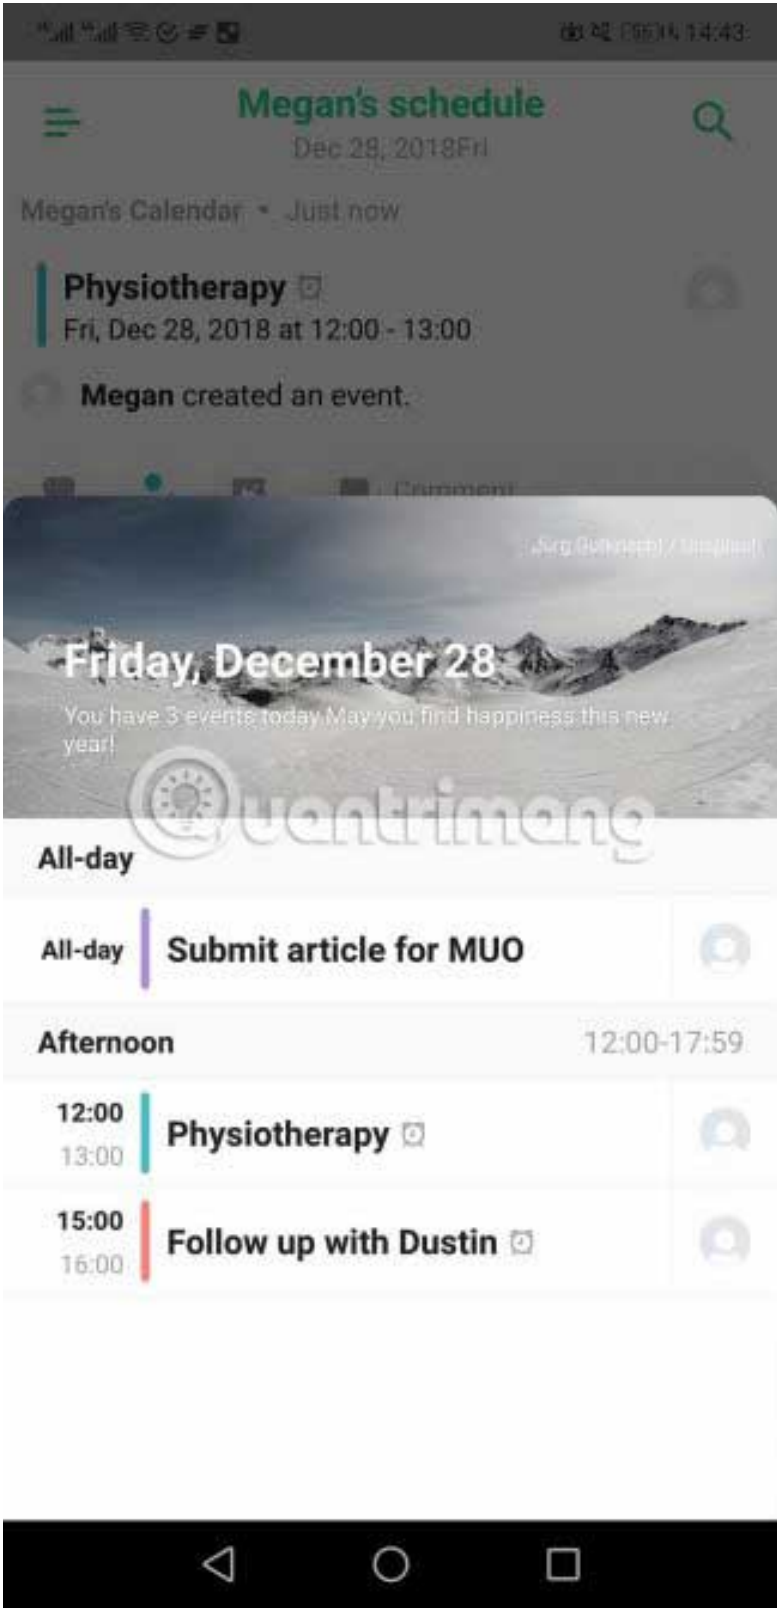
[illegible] 14:43

Megan's schedule
Dec 28, 2018Fri

Megan's Calendar • Just now

Physiotherapy
Fri, Dec 28, 2018 at 12:00 - 13:00

Megan created an event.

Comment

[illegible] / Unsplash

Friday, December 28
You have 3 events today May you find happiness this new year!

quantrimang

All-day

All-day Submit article for MUO

Afternoon 12:00-17:59

12:00
13:00
Physiotherapy

15:00
16:00
Follow up with Dustin